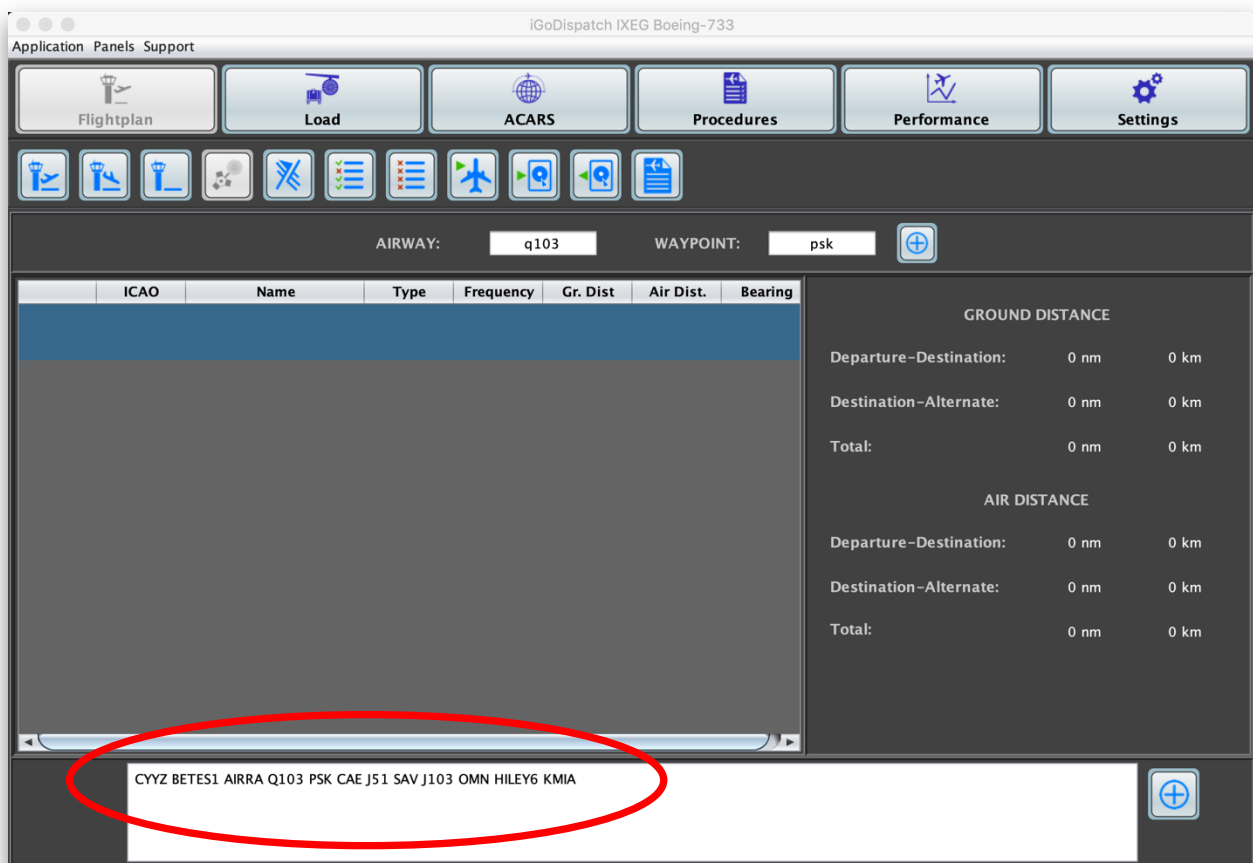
iGoDispatch IXEG Boeing-733

Application Panels Support

Flightplan
Load
ACARS
Procedures
Performance
Settings

AIRWAY: q103 WAYPOINT: psk

| | ICAO | Name | Type | Frequency | Gr. Dist | Air Dist. | Bearing |
|---|---|---|---|---|---|---|---|

GROUND DISTANCE

Departure-Destination: 0 nm 0 km

Destination-Alternate: 0 nm 0 km

Total: 0 nm 0 km

AIR DISTANCE

Departure-Destination: 0 nm 0 km

Destination-Alternate: 0 nm 0 km

Total: 0 nm 0 km

CYYZ BETES1 AIRRA Q103 PSK CAE J51 SAV J103 OMN HILEY6 KMIA